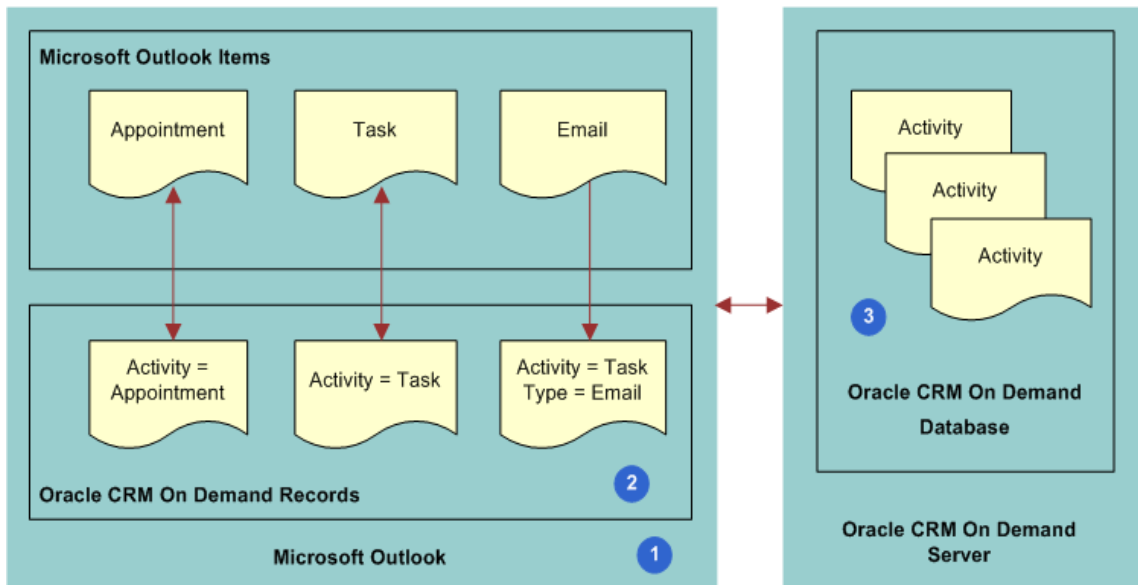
Microsoft Outlook Items

Appointment

Task

Email

Activity = Appointment

Activity = Task

Activity = Task Type = Email

Oracle CRM On Demand Records

2

Microsoft Outlook

1

Activity

Activity

Activity

3

Oracle CRM On Demand Database

Oracle CRM On Demand Server